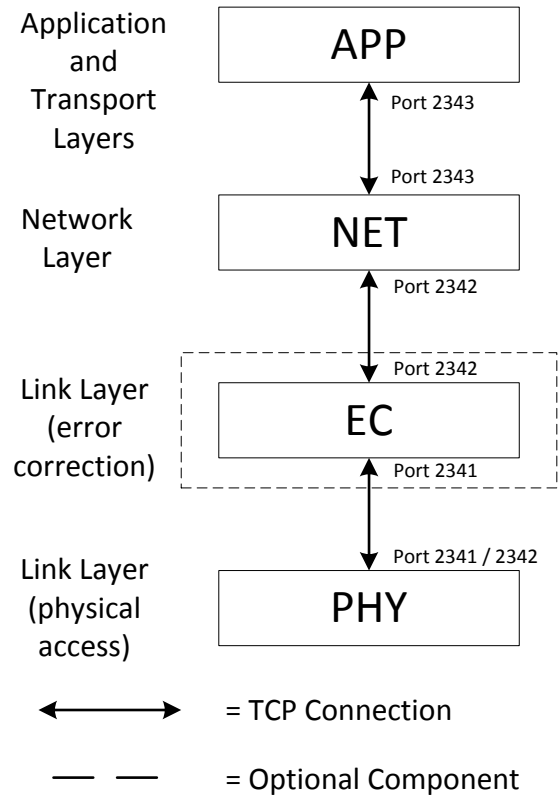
Application and Transport Layers

APP

Port 2343

Port 2343

Network Layer

NET

Port 2342

Port 2342

Link Layer (error correction)

EC

Port 2341

Port 2341 / 2342

Link Layer (physical access)

PHY

= TCP Connection

= Optional Component